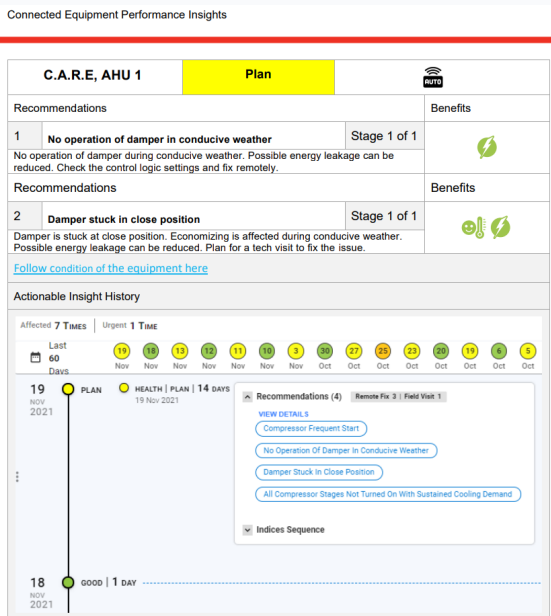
Connected Equipment Performance Insights

| C.A.R.E, AHU 1 | Plan | AUTO |
|---|---|---|

Recommendations | Benefits

1 | No operation of damper in conducive weather | Stage 1 of 1

No operation of damper during conducive weather. Possible energy leakage can be reduced. Check the control logic settings and fix remotely.

Recommendations | Benefits

2 | Damper stuck in close position | Stage 1 of 1

Damper is stuck at close position. Economizing is affected during conducive weather. Possible energy leakage can be reduced. Plan for a tech visit to fix the issue.

Follow condition of the equipment here

Actionable Insight History

Affected 7 TIMES | Urgent 1 TIME

Last 60 Days

| 19 | 18 | 13 | 12 | 11 | 10 | 3 | 30 | 27 | 25 | 23 | 20 | 19 | 6 | 5 |
|---|---|---|---|---|---|---|---|---|---|---|---|---|---|---|
| Nov | Nov | Nov | Nov | Nov | Nov | Nov | Oct | Oct | Oct | Oct | Oct | Oct | Oct | Oct |

19 NOV 2021 PLAN

HEALTH | PLAN | 14 DAYS
19 Nov 2021

Recommendations (4) Remote Fix 3 | Field Visit 1

VIEW DETAILS

Compressor Frequent Start

No Operation Of Damper In Conducive Weather

Damper Stuck In Close Position

All Compressor Stages Not Turned On With Sustained Cooling Demand

Indices Sequence

18 NOV 2021 GOOD | 1 DAY